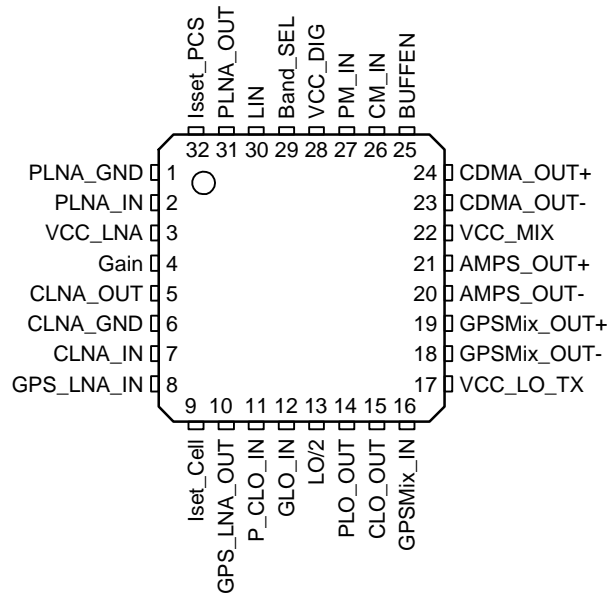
Isset_PCS
PLNA_OUT
LIN
Band_SEL
VCC_DIG
PM_IN
CM_IN
BUFFEN

32 31 30 29 28 27 26 25

PLNA_GND 1
PLNA_IN 2
VCC_LNA 3
Gain 4
CLNA_OUT 5
CLNA_GND 6
CLNA_IN 7
GPS_LNA_IN 8

24 CDMA_OUT+
23 CDMA_OUT-
22 VCC_MIX
21 AMPS_OUT+
20 AMPS_OUT-
19 GPSMix_OUT+
18 GPSMix_OUT-
17 VCC_LO_TX

9 10 11 12 13 14 15 16

Iset_Cell
GPS_LNA_OUT
P_CLO_IN
GLO_IN
LO/2
PLO_OUT
CLO_OUT
GPSMix_IN